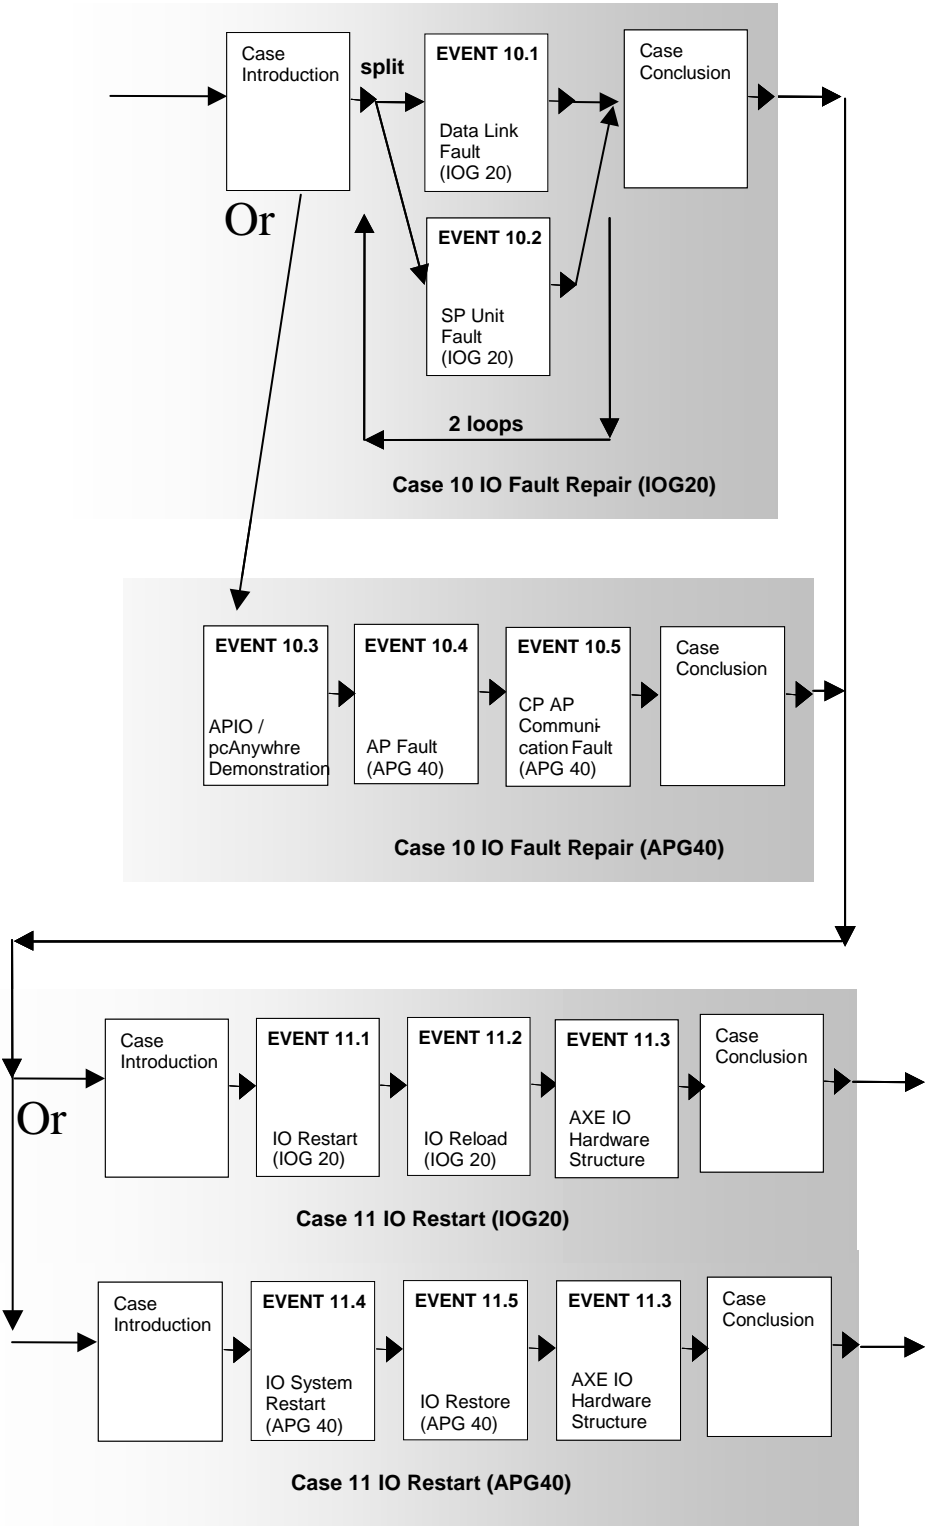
Case Introduction

split

EVENT 10.1

Data Link Fault (IOG 20)

Case Conclusion

Or

EVENT 10.2

SP Unit Fault (IOG 20)

2 loops

Case 10 IO Fault Repair (IOG20)

EVENT 10.3

APIO / pcAnywhre Demonstration

EVENT 10.4

AP Fault (APG 40)

EVENT 10.5

CP AP Communication Fault (APG 40)

Case Conclusion

Case 10 IO Fault Repair (APG40)

Case Introduction

EVENT 11.1

IO Restart (IOG 20)

EVENT 11.2

IO Reload (IOG 20)

EVENT 11.3

AXE IO Hardware Structure

Case Conclusion

Or

Case 11 IO Restart (IOG20)

Case Introduction

EVENT 11.4

IO System Restart (APG 40)

EVENT 11.5

IO Restore (APG 40)

EVENT 11.3

AXE IO Hardware Structure

Case Conclusion

Case 11 IO Restart (APG40)